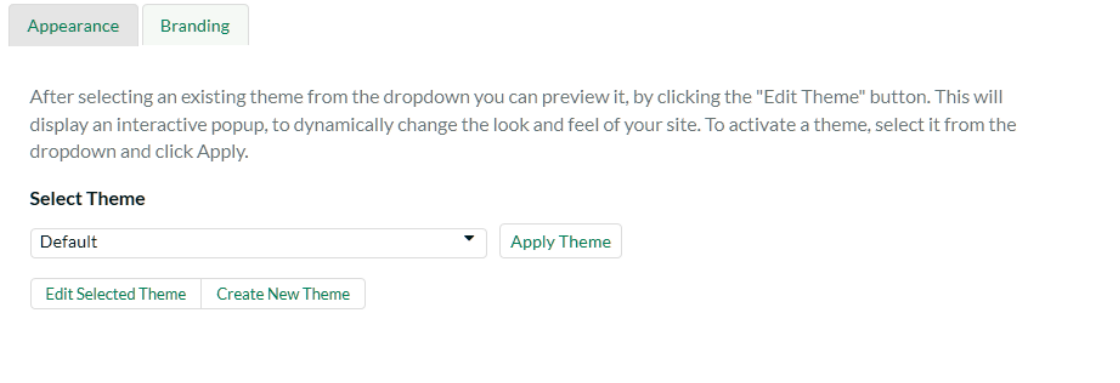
Appearance Branding

After selecting an existing theme from the dropdown you can preview it, by clicking the "Edit Theme" button. This will display an interactive popup, to dynamically change the look and feel of your site. To activate a theme, select it from the dropdown and click Apply.

Select Theme

Default

Apply Theme

Edit Selected Theme Create New Theme